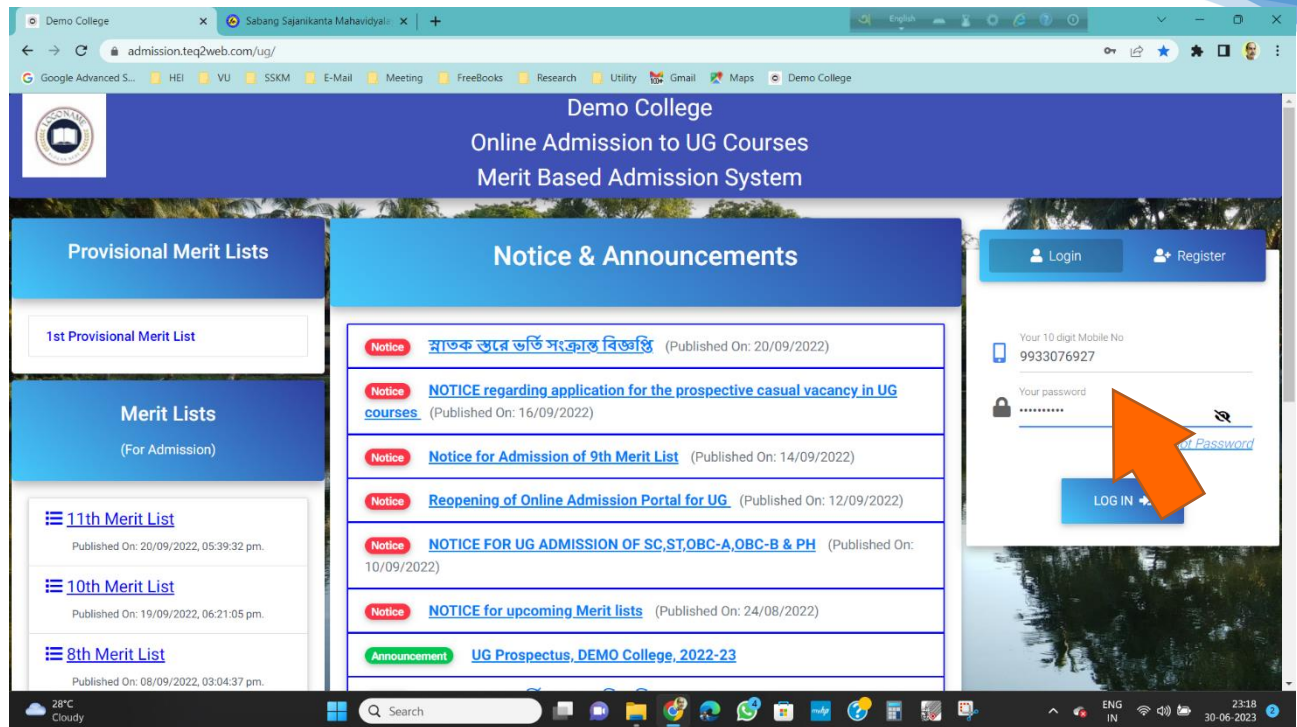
Demo College
Sabang Sajanikanta Mahavidyala
admission.teq2web.com/ug/
Google Advanced S... HEI VU SSKM E-Mail Meeting FreeBooks Research Utility Gmail Maps Demo College

Demo College
Online Admission to UG Courses
Merit Based Admission System

Provisional Merit Lists

1st Provisional Merit List

Merit Lists
(For Admission)

11th Merit List
Published On: 20/09/2022, 05:39:32 pm.

10th Merit List
Published On: 19/09/2022, 06:21:05 pm.

8th Merit List
Published On: 08/09/2022, 03:04:37 pm.

Notice & Announcements

Notice স্নাতক স্তরে ভর্তি সংক্রান্ত বিজ্ঞপ্তি (Published On: 20/09/2022)

Notice NOTICE regarding application for the prospective casual vacancy in UG courses (Published On: 16/09/2022)

Notice Notice for Admission of 9th Merit List (Published On: 14/09/2022)

Notice Reopening of Online Admission Portal for UG (Published On: 12/09/2022)

Notice NOTICE FOR UG ADMISSION OF SC,ST,OBC-A,OBC-B & PH (Published On: 10/09/2022)

Notice NOTICE for upcoming Merit lists (Published On: 24/08/2022)

Announcement UG Prospectus, DEMO College, 2022-23

Login
Register

Your 10 digit Mobile No
9933076927
Your password
••••••••••
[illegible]ot Password

LOG IN

28°C
Cloudy
Search
ENG
IN
23:18
30-06-2023